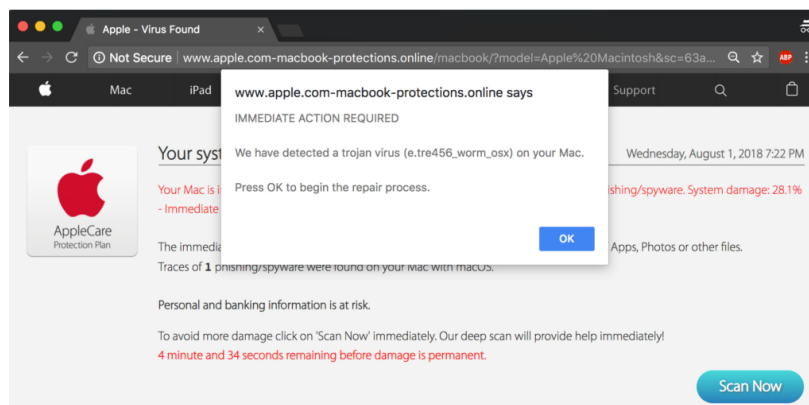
Apple - Virus Found

Not Secure | www.apple.com-macbook-protections.online/macbook/?model=Apple%20Macintosh&sc=63a...

ABP

Mac iPad Support

AppleCare
Protection Plan

Your syst

Wednesday, August 1, 2018 7:22 PM

Your Mac is i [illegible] hishing/spyware. System damage: 28.1%
- Immediate

The immedi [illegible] Apps, Photos or other files.
Traces of 1 phishing/spyware were found on your Mac with macOS.

Personal and banking information is at risk.

To avoid more damage click on 'Scan Now' immediately. Our deep scan will provide help immediately!
4 minute and 34 seconds remaining before damage is permanent.

Scan Now

www.apple.com-macbook-protections.online says

IMMEDIATE ACTION REQUIRED

We have detected a trojan virus (e.tre456_worm_osx) on your Mac.

Press OK to begin the repair process.

OK